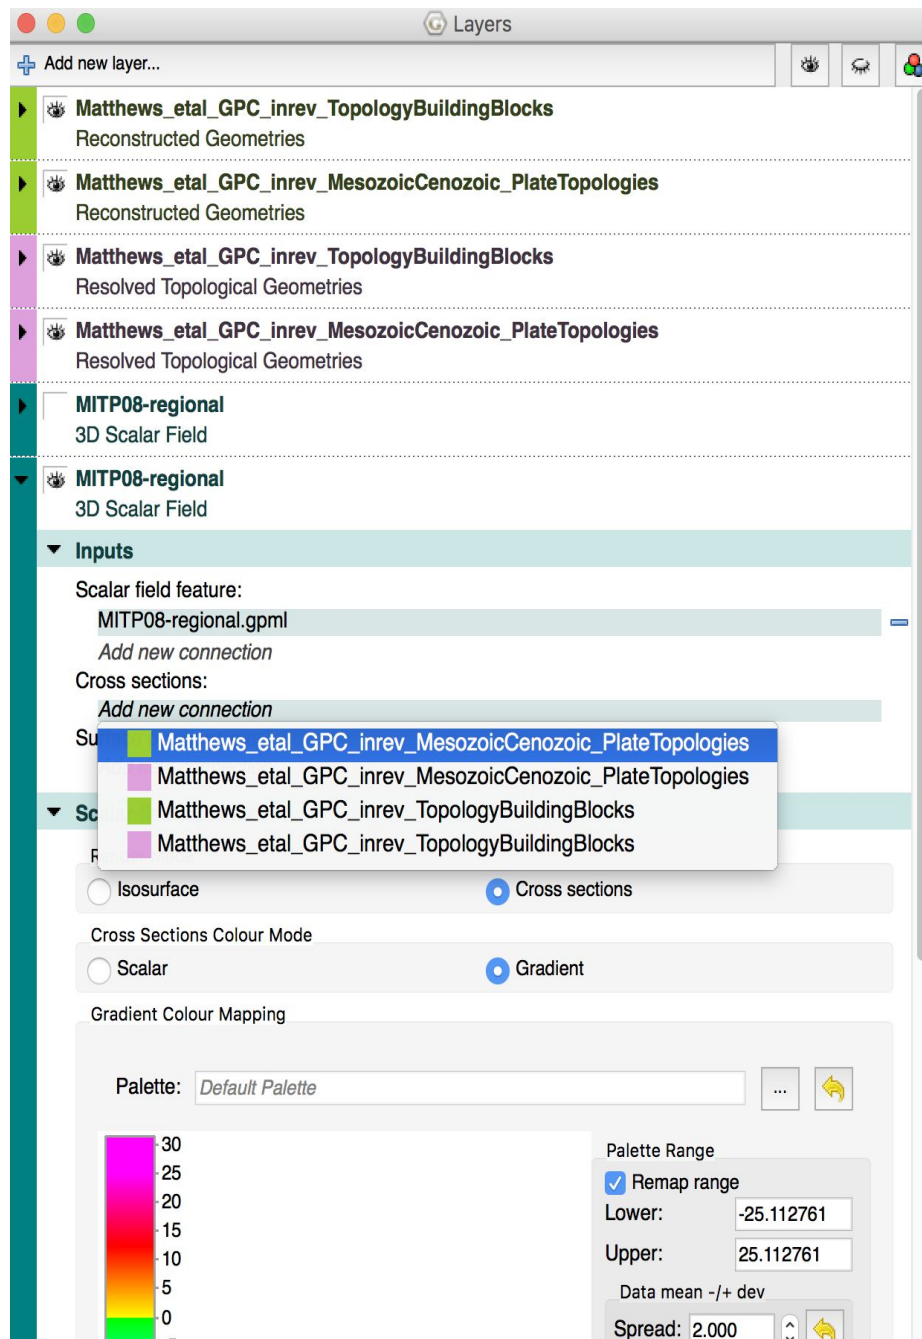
Layers

Add new layer...

Matthews_etal_GPC_inrev_TopologyBuildingBlocks
Reconstructed Geometries

Matthews_etal_GPC_inrev_MesozoicCenozoic_PlateTopologies
Reconstructed Geometries

Matthews_etal_GPC_inrev_TopologyBuildingBlocks
Resolved Topological Geometries

Matthews_etal_GPC_inrev_MesozoicCenozoic_PlateTopologies
Resolved Topological Geometries

MITP08-regional
3D Scalar Field

MITP08-regional
3D Scalar Field

Inputs

Scalar field feature:
MITP08-regional.gpml
Add new connection
Cross sections:
Add new connection
Su

Matthews_etal_GPC_inrev_MesozoicCenozoic_PlateTopologies
Matthews_etal_GPC_inrev_MesozoicCenozoic_PlateTopologies
Matthews_etal_GPC_inrev_TopologyBuildingBlocks
Matthews_etal_GPC_inrev_TopologyBuildingBlocks

Sc

R

Isosurface
Cross sections

Cross Sections Colour Mode
Scalar
Gradient

Gradient Colour Mapping

Palette: Default Palette
...

30
25
20
15
10
5
0

Palette Range
Remap range
Lower: -25.112761
Upper: 25.112761
Data mean -/+ dev
Spread: 2.000